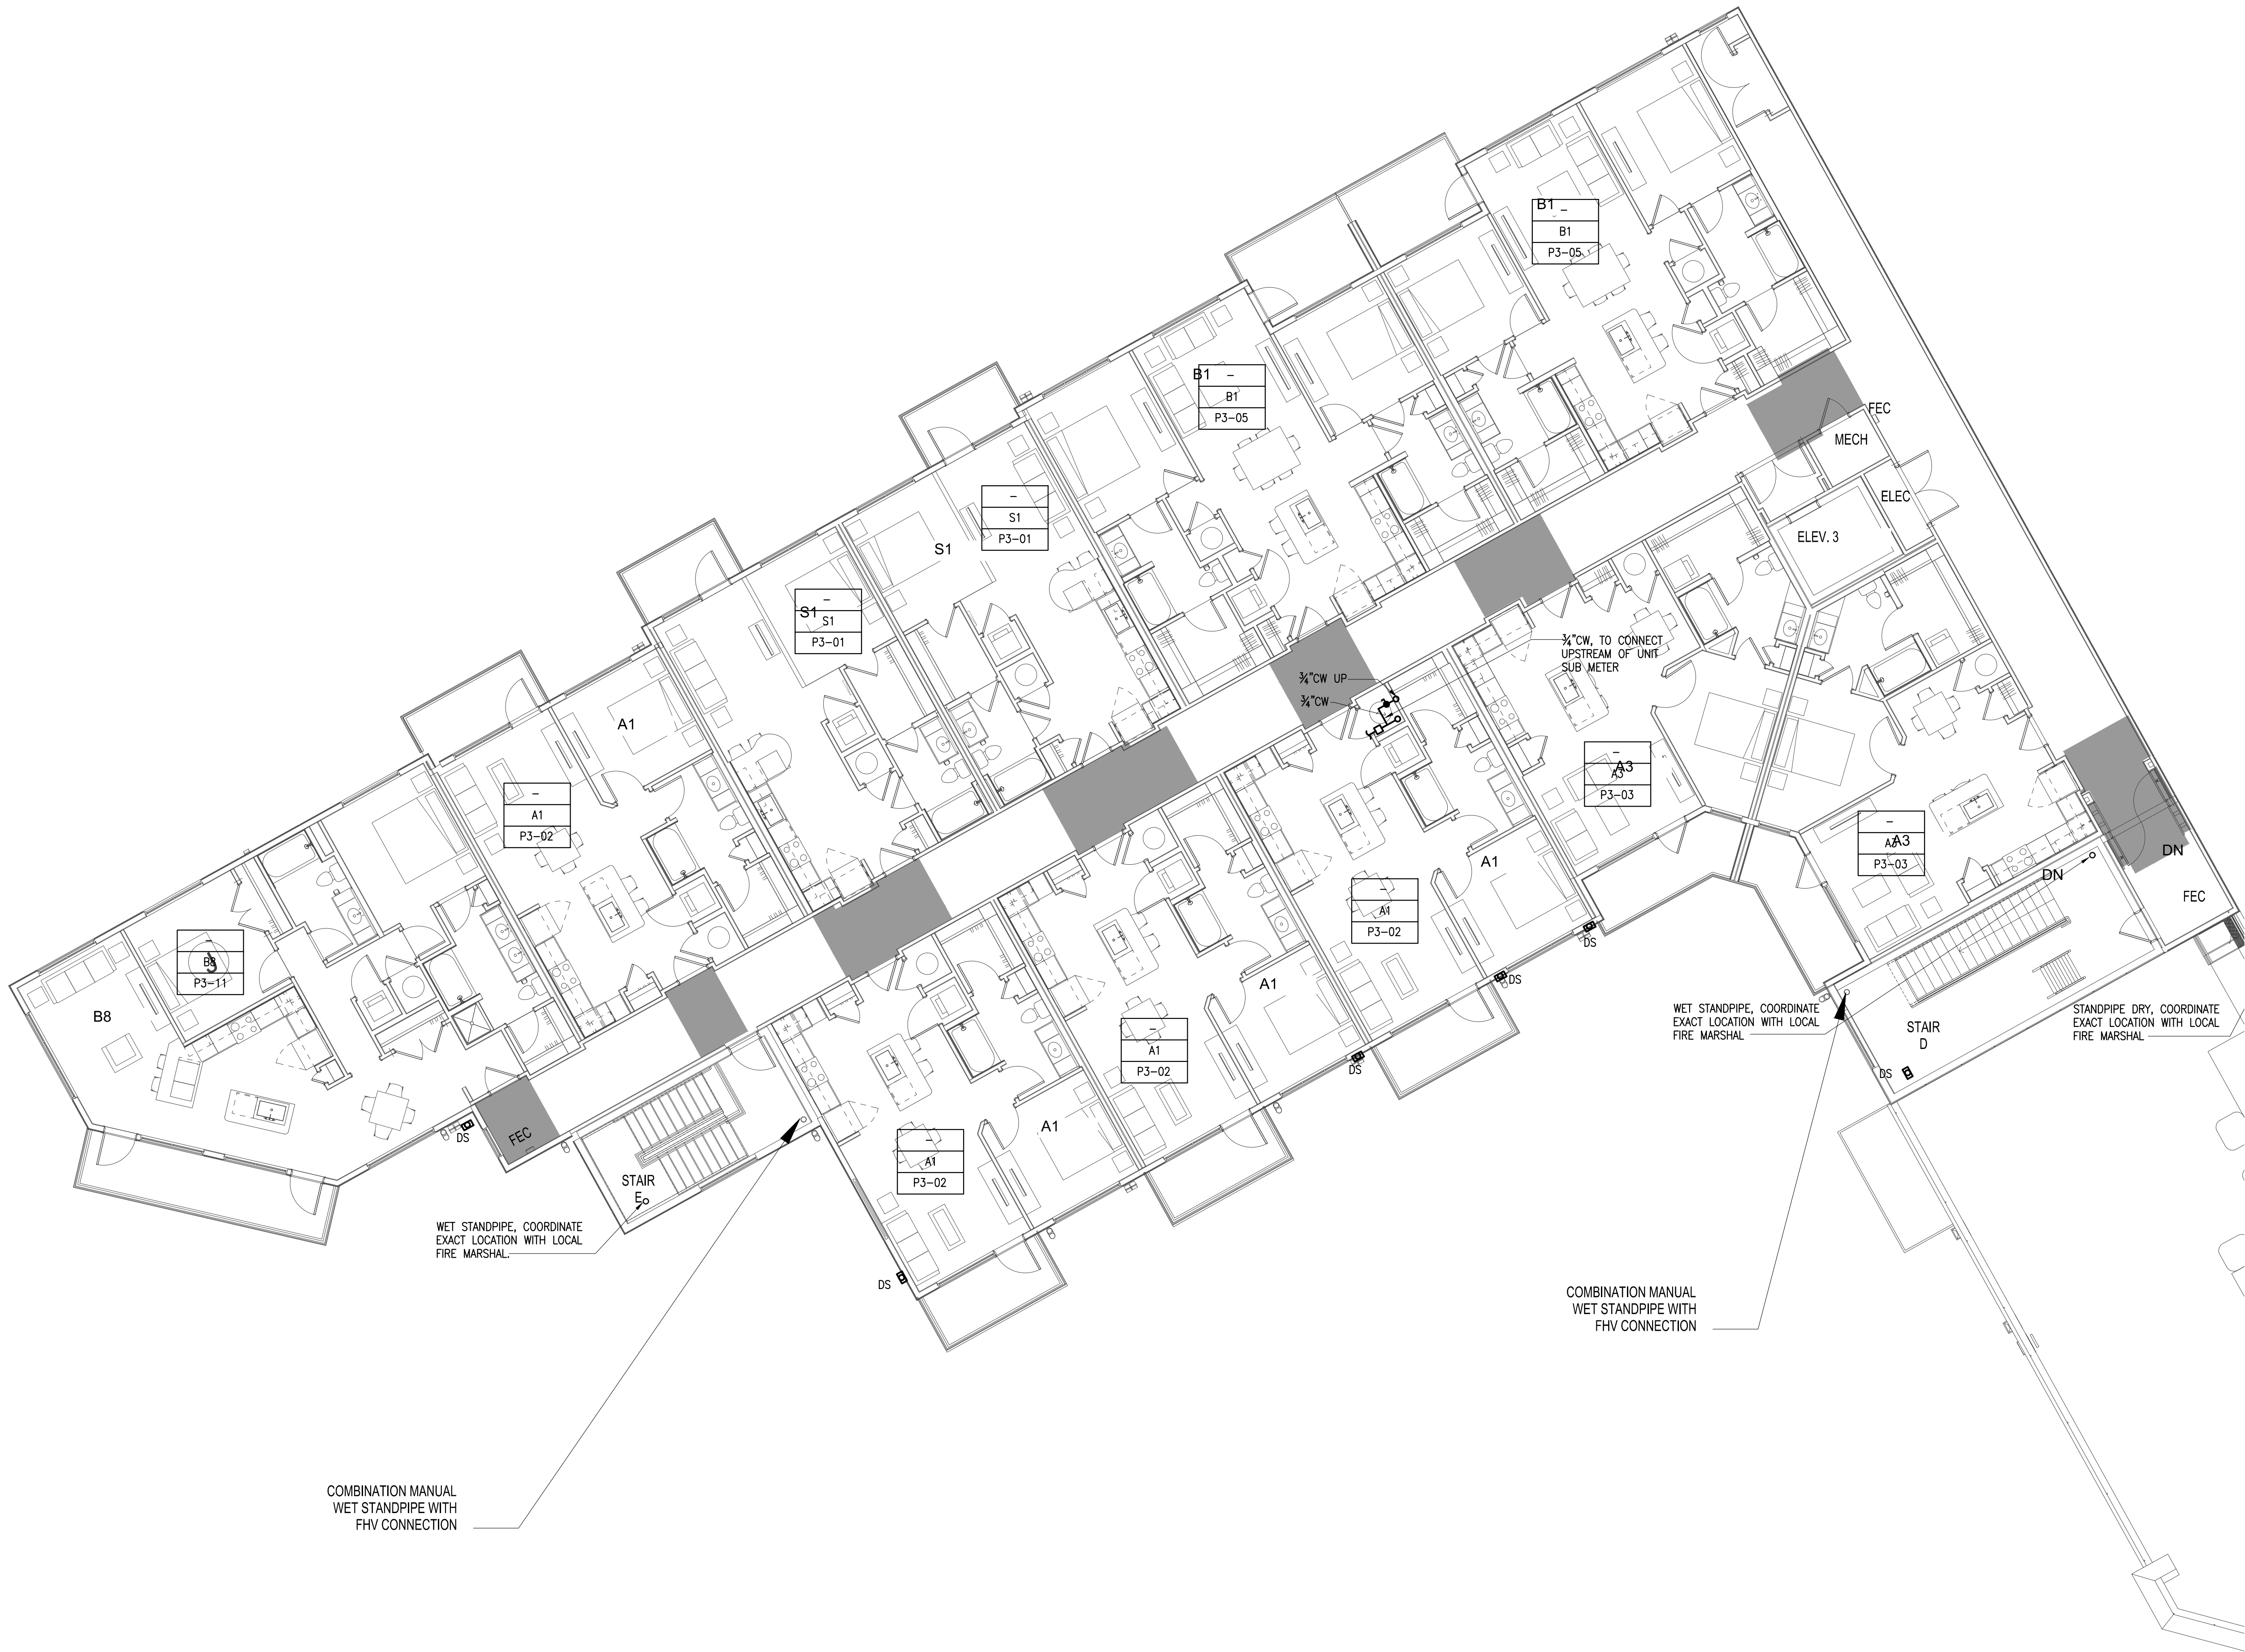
B1
–
B1
P3–05

FEC
MECH
ELEC

B1
–
B1
P3–05

–
S1
P3–01
S1

ELEV. 3

S1
–
S1
P3–01

¾"CW, TO CONNECT UPSTREAM OF UNIT SUB METER
¾"CW UP
¾"CW

A1

–
A1
P3–02

–
A3
A3
P3–03

–
A3
A3
P3–03

DN
DN
FEC

–
A1
A1
P3–02

A1

–
B8
P3–11

B8

A1

–
A1
P3–02

DS
DS
DS

WET STANDPIPE, COORDINATE EXACT LOCATION WITH LOCAL FIRE MARSHAL

STAIR D

DS

STANDPIPE DRY, COORDINATE EXACT LOCATION WITH LOCAL FIRE MARSHAL

A1

–
A1
P3–02

DS
FEC

STAIR E

WET STANDPIPE, COORDINATE EXACT LOCATION WITH LOCAL FIRE MARSHAL.

DS

COMBINATION MANUAL WET STANDPIPE WITH FHV CONNECTION

COMBINATION MANUAL WET STANDPIPE WITH FHV CONNECTION